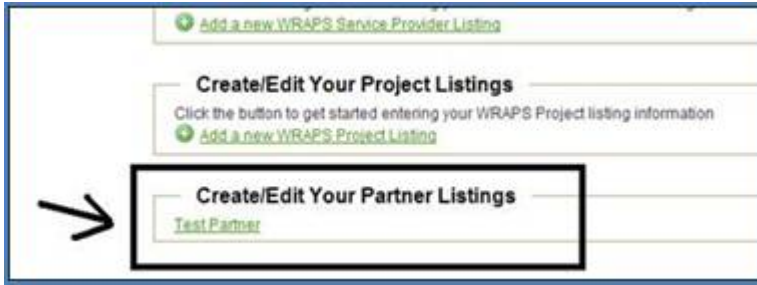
Add a new WRAPS Service Provider Listing

Create/Edit Your Project Listings

Click the button to get started entering your WRAPS Project listing information

Add a new WRAPS Project Listing

Create/Edit Your Partner Listings

Test Partner